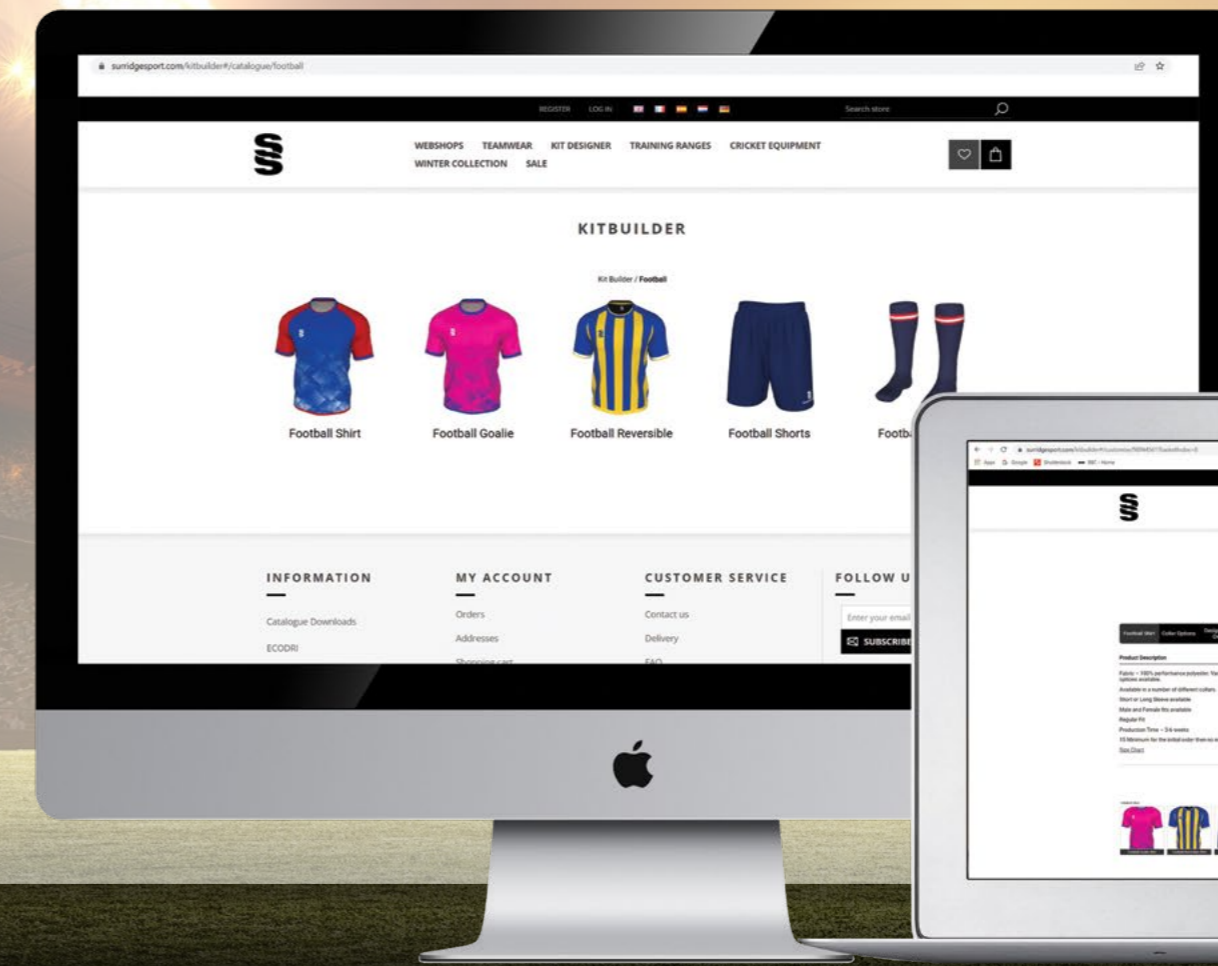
surridgesport.com/kitbuilder#/catalogue/football

REGISTER LOG IN

Search store

WEBSHOPS TEAMWEAR KIT DESIGNER TRAINING RANGES CRICKET EQUIPMENT
WINTER COLLECTION SALE

KITBUILDER

Kit Builder / Football

Football Shirt
Football Goalie
Football Reversible
Football Shorts
Footb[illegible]

INFORMATION
Catalogue Downloads
ECODRI

MY ACCOUNT
Orders
Addresses
Shopping cart

CUSTOMER SERVICE
Contact us
Delivery
FAQ

FOLLOW U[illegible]
Enter your email
SUBSCRIBE

surridgesport.com/kitbuilder#/customise/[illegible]

Apps Google Shutterstock BBC - Home

Football Shirt Collar Options

Product Description
Fabric – 100% performance polyester. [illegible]
options available.
Available in a number of different collars.
Short or Long Sleeve available
Male and Female fits available
Regular Fit
Production Time – 3-6 weeks
10 Minimum for the initial order then no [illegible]
Size Chart